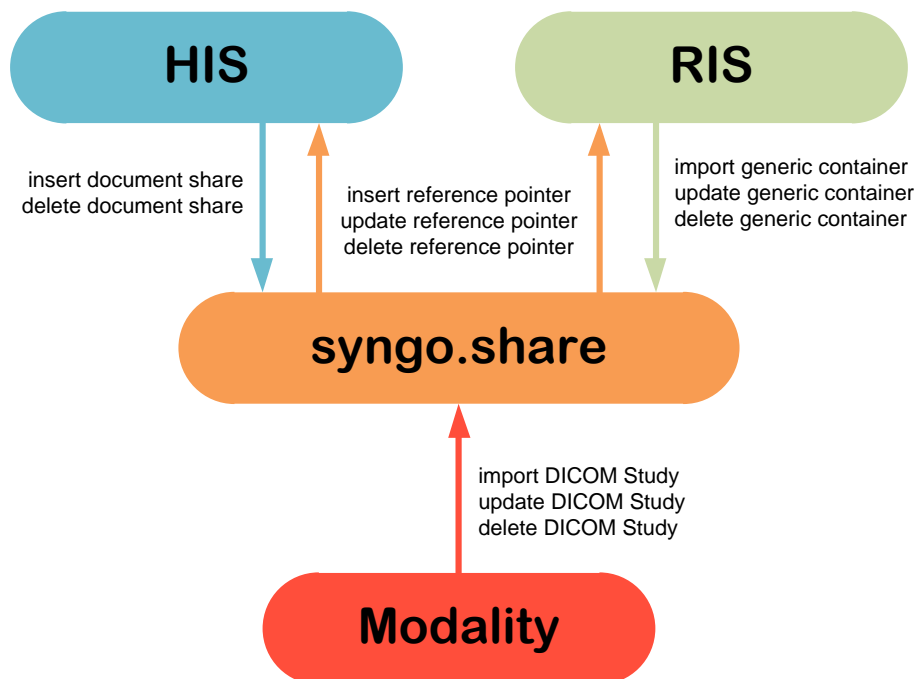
HIS

RIS

insert document share
delete document share

insert reference pointer
update reference pointer
delete reference pointer

import generic container
update generic container
delete generic container

syngo.share

import DICOM Study
update DICOM Study
delete DICOM Study

Modality